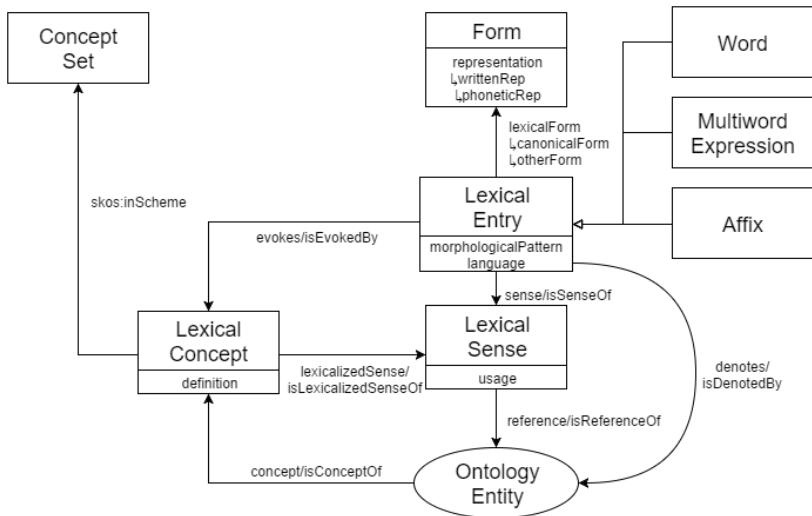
Concept Set

Form
representation
↳writtenRep
↳phoneticRep

Word

Multiword Expression

Affix

lexicalForm
↳canonicalForm
↳otherForm

skos:inScheme

Lexical Entry
morphologicalPattern
language

evokes/isEvokedBy

sense/isSenseOf

Lexical Concept
definition

lexicalizedSense/
isLexicalizedSenseOf

Lexical Sense
usage

denotes/
isDenotedBy

reference/isReferenceOf

concept/isConceptOf

Ontology Entity